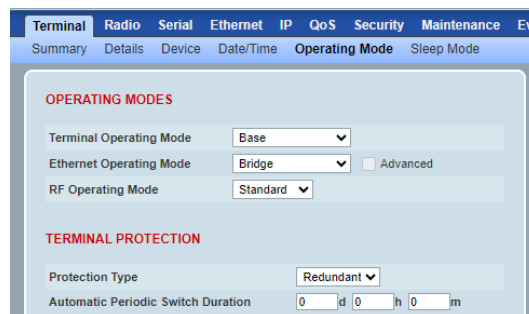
Terminal Radio Serial Ethernet IP QoS Security Maintenance Ev

Summary Details Device Date/Time Operating Mode Sleep Mode

OPERATING MODES

Terminal Operating Mode Base

Ethernet Operating Mode Bridge Advanced

RF Operating Mode Standard

TERMINAL PROTECTION

Protection Type Redundant

Automatic Periodic Switch Duration 0 d 0 h 0 m